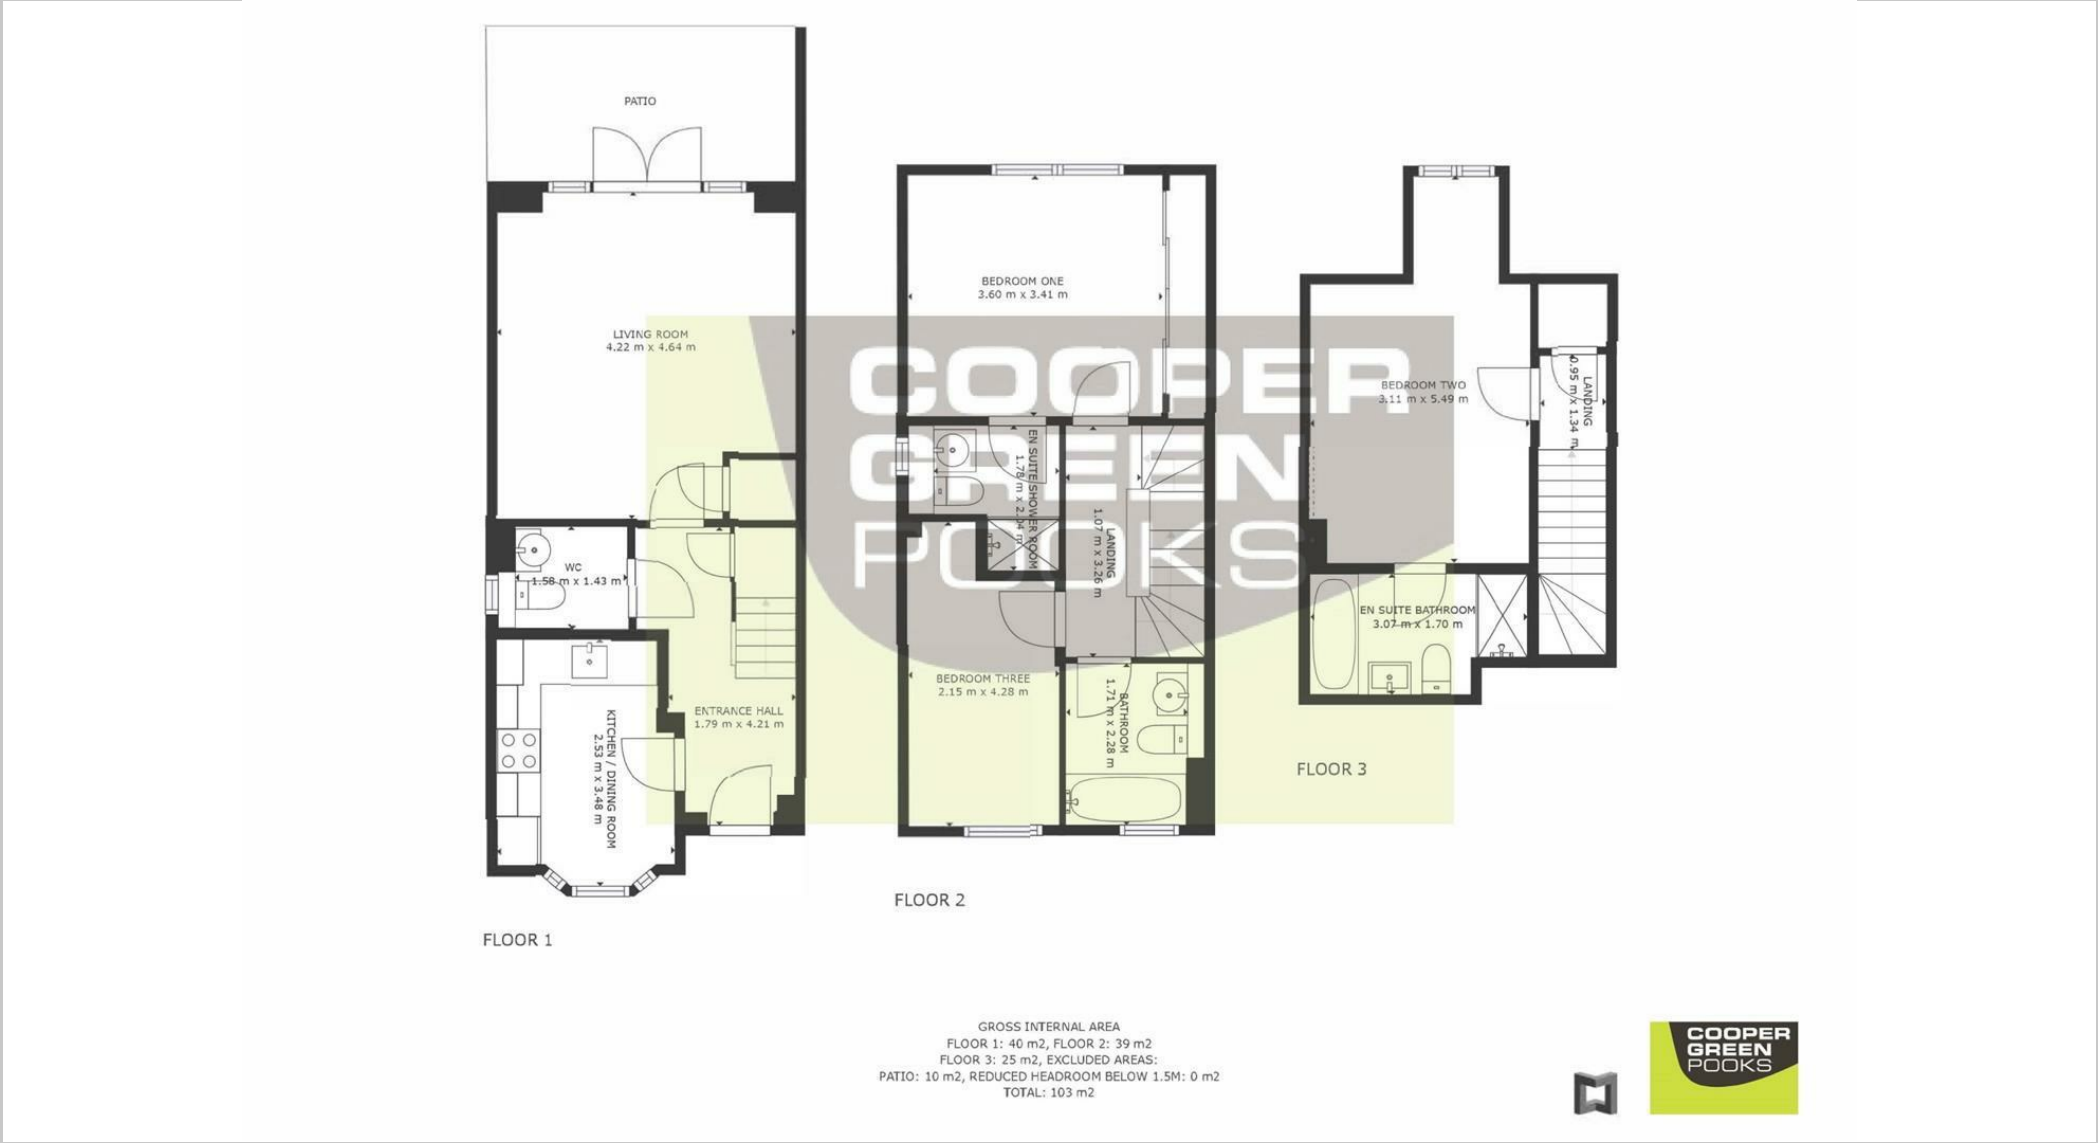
PATIO

LIVING ROOM
4.22 m x 4.64 m

WC
1.58 m x 1.43 m

KITCHEN / DINING ROOM
2.53 m x 3.48 m

ENTRANCE HALL
1.79 m x 4.21 m

FLOOR 1

BEDROOM ONE
3.60 m x 3.41 m

EN SUITE SHOWER ROOM
1.78 m x 2.04 m

LANDING
1.07 m x 3.26 m

BEDROOM THREE
2.15 m x 4.28 m

BATHROOM
1.71 m x 2.28 m

FLOOR 2

BEDROOM TWO
3.11 m x 5.49 m

LANDING
0.95 m x 1.34 m

EN SUITE BATHROOM
3.07 m x 1.70 m

FLOOR 3

COOPER GREEN POOKS

GROSS INTERNAL AREA
FLOOR 1: 40 m2, FLOOR 2: 39 m2
FLOOR 3: 25 m2, EXCLUDED AREAS:
PATIO: 10 m2, REDUCED HEADROOM BELOW 1.5M: 0 m2
TOTAL: 103 m2

COOPER GREEN POOKS